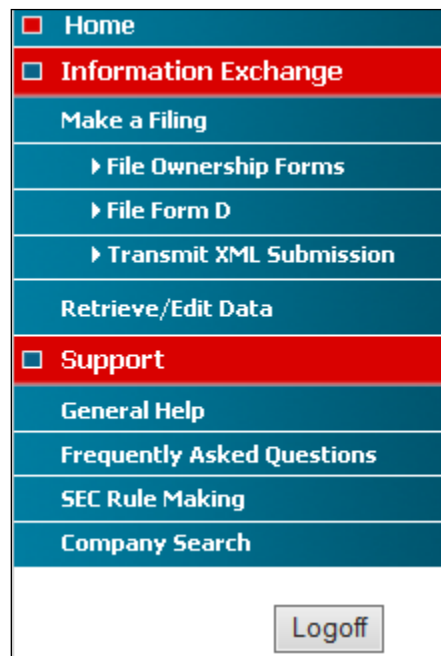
Home
Information Exchange
Make a Filing
File Ownership Forms
File Form D
Transmit XML Submission
Retrieve/Edit Data
Support
General Help
Frequently Asked Questions
SEC Rule Making
Company Search
Logoff